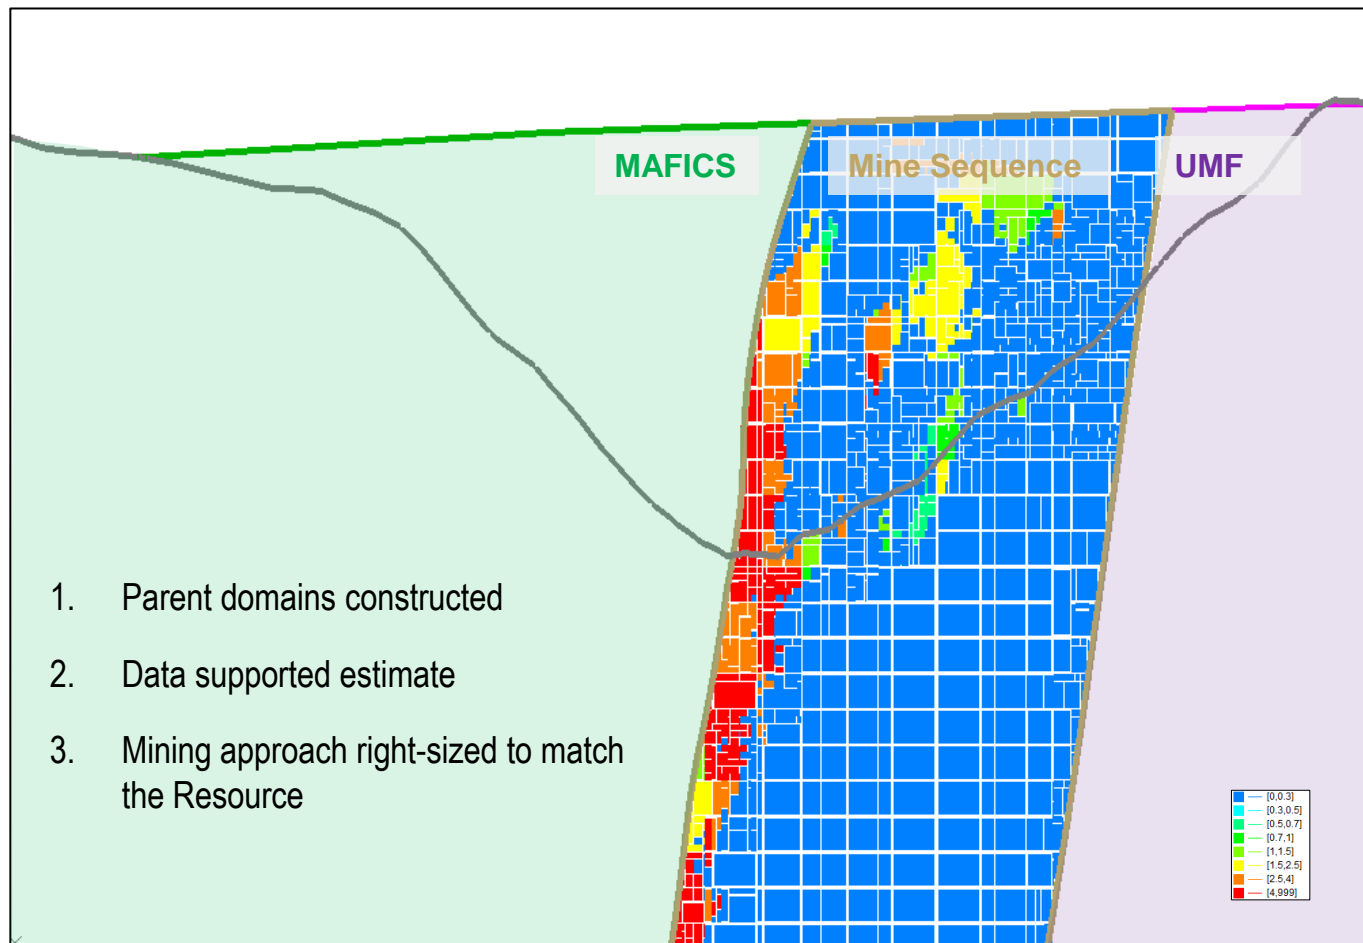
MAFICS

Mine Sequence

UMF

1. Parent domains constructed

2. Data supported estimate

3. Mining approach right-sized to match the Resource

[0,0.3]
[0.3,0.5]
[0.5,0.7]
[0.7,1]
[1,1.5]
[1.5,2.5]
[2.5,4]
[4,999]